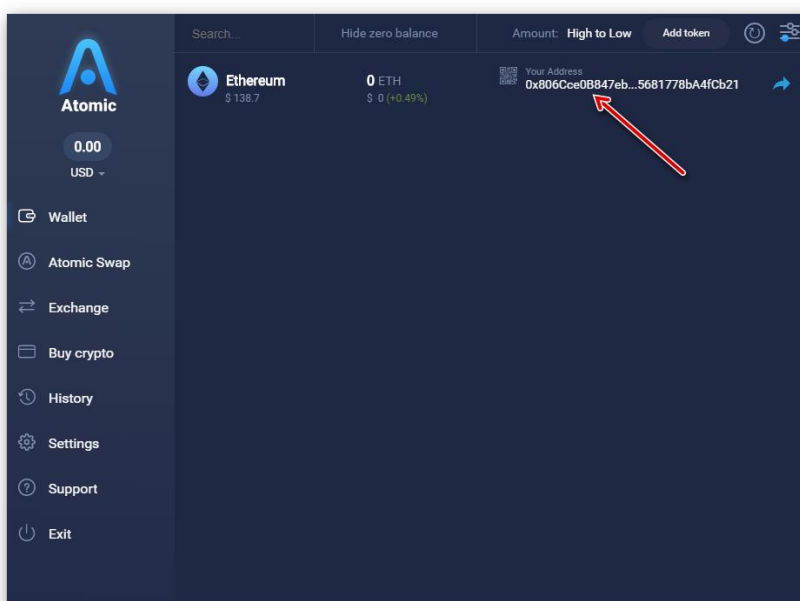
Atomic

0.00

USD

Wallet

Atomic Swap

Exchange

Buy crypto

History

Settings

Support

Exit

Search...

Hide zero balance

Amount: High to Low

Add token

Ethereum
$ 138.7

0 ETH
$ 0 (+0.49%)

Your Address
0x806Cce0B847eb...5681778bA4fCb21